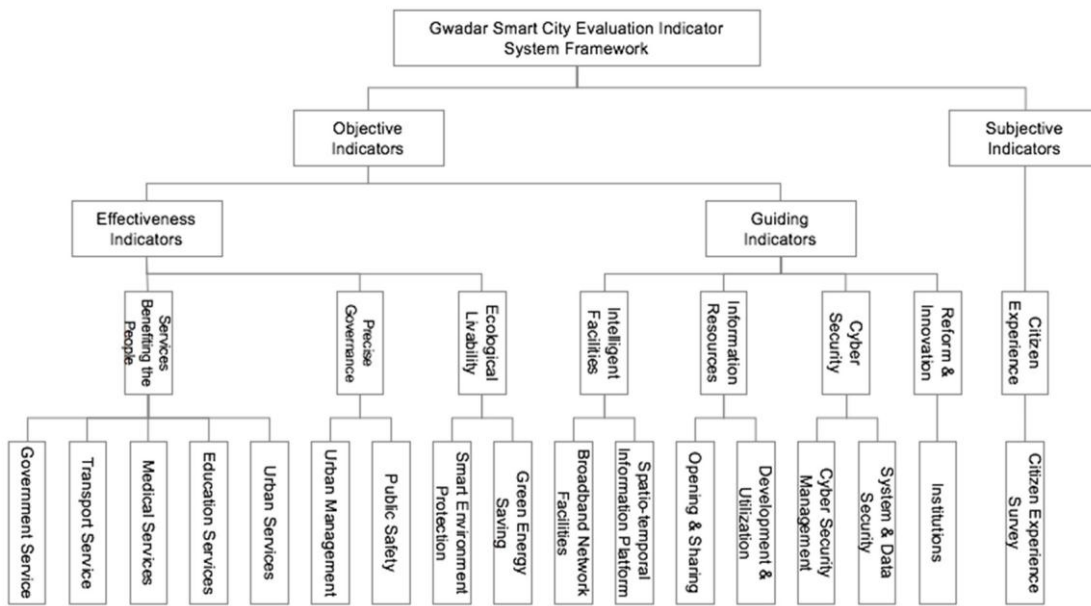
Gwadar Smart City Evaluation Indicator System Framework

Objective Indicators

Subjective Indicators

Effectiveness Indicators

Guiding Indicators

Services Benefiting the People

Precise Governance

Ecological Livability

Intelligent Facilities

Information Resources

Cyber Security

Reform & Innovation

Citizen Experience

Government Service

Transport Service

Medical Services

Education Services

Urban Services

Urban Management

Public Safety

Smart Environment Protection

Green Energy Saving

Broadband Network Facilities

Spatio-temporal Information Platform

Opening & Sharing

Development & Utilization

Cyber Security Management

System & Data Security

Institutions

Citizen Experience Survey